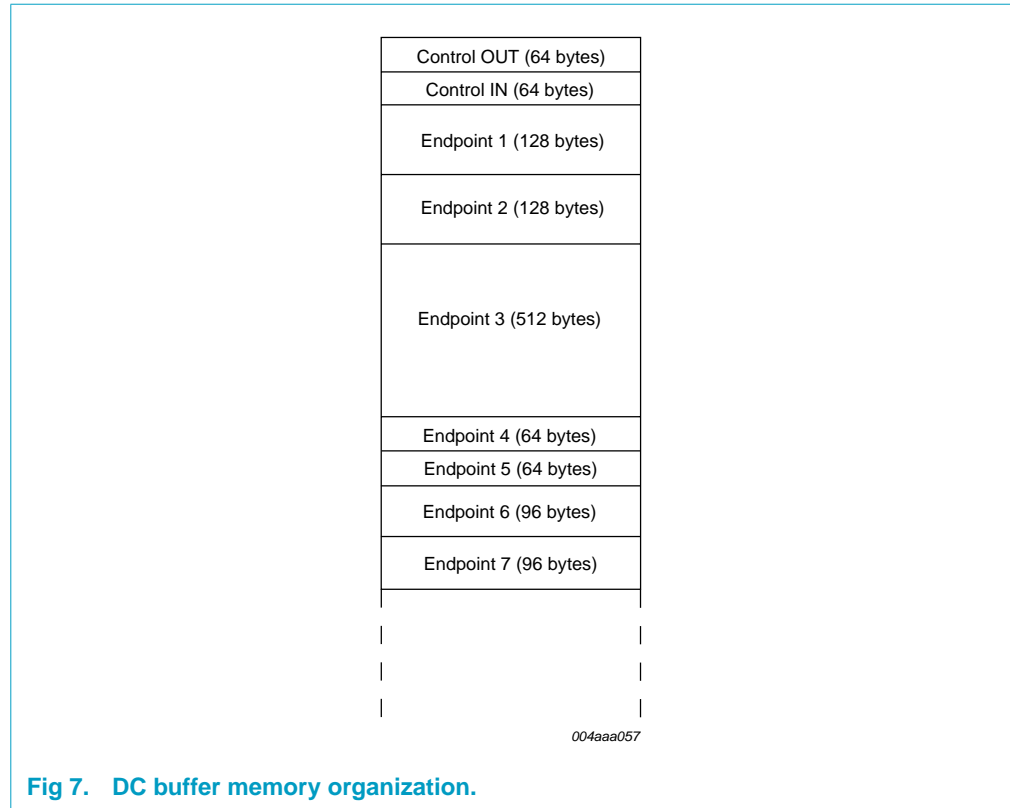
Control OUT (64 bytes)
Control IN (64 bytes)
Endpoint 1 (128 bytes)
Endpoint 2 (128 bytes)
Endpoint 3 (512 bytes)
Endpoint 4 (64 bytes)
Endpoint 5 (64 bytes)
Endpoint 6 (96 bytes)
Endpoint 7 (96 bytes)

004aaa057

Fig 7. DC buffer memory organization.